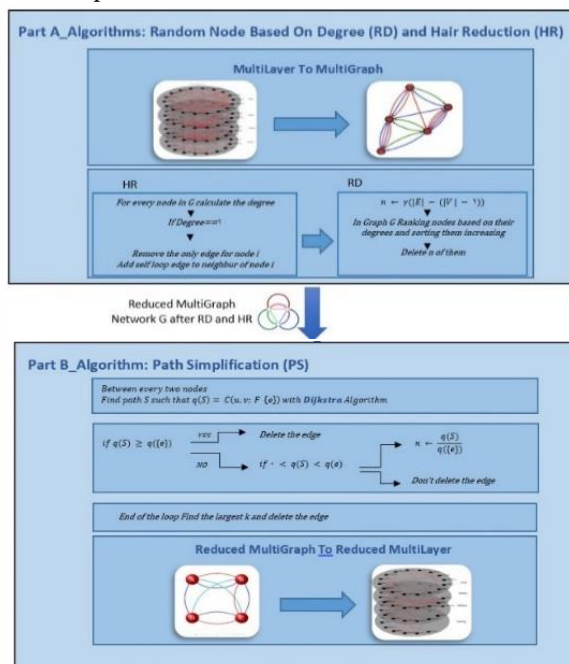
Part A_Algorithms: Random Node Based On Degree (RD) and Hair Reduction (HR)

MultiLayer To MultiGraph

HR

For every node in G calculate the degree

If Degree==1

Remove the only edge for node i
Add self loop edge to neighbour of node i

RD

$n \leftarrow \gamma(|E| - (|V| - 1))$

In Graph G Ranking nodes based on their degrees and sorting them increasing

Delete n of them

Reduced MultiGraph
Network G after RD and HR

Part B_Algorithm: Path Simplification (PS)

Between every two nodes
Find path S such that $q(S) = C(u, v: F\{e\})$ with Dijkstra Algorithm

if $q(S) \geq q(\{e\})$

YES

Delete the edge

NO

if $\cdot < q(S) < q(e)$

$\kappa \leftarrow \frac{q(S)}{q(\{e\})}$

Don't delete the edge

End of the loop Find the largest k and delete the edge

Reduced MultiGraph To Reduced MultiLayer